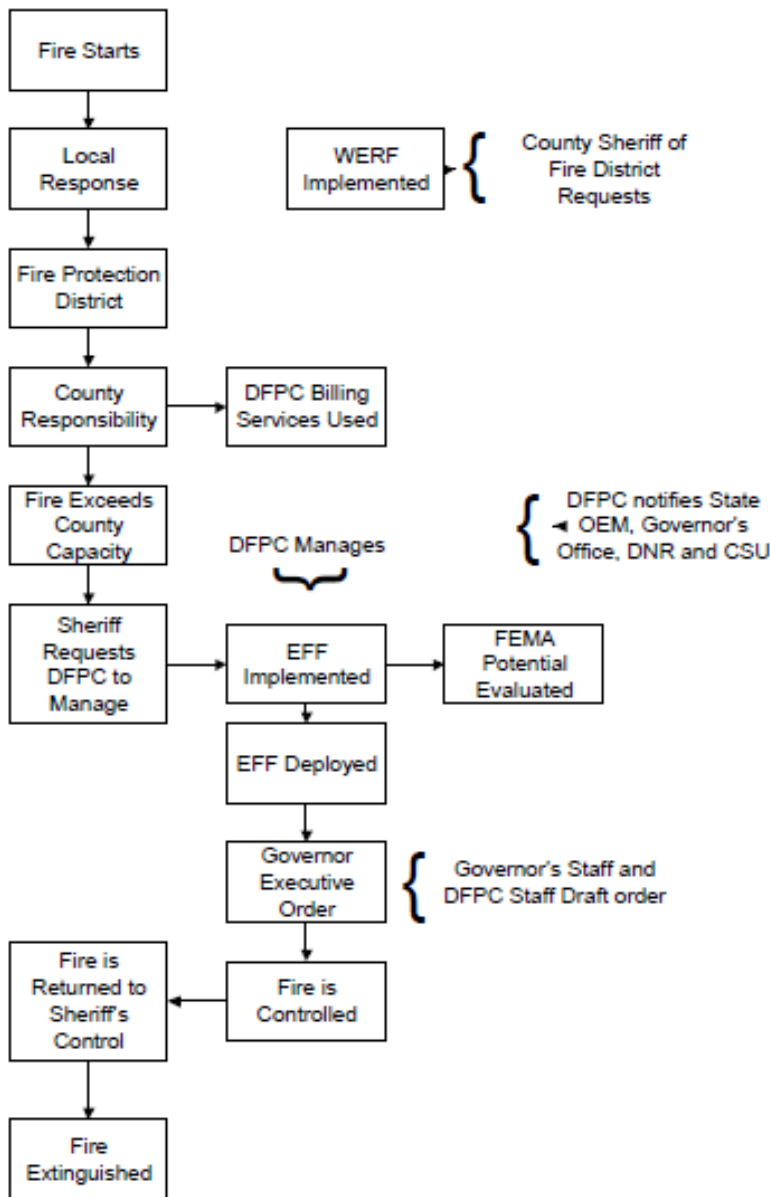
Fire Starts

Local Response

WERF Implemented

County Sheriff of Fire District Requests

Fire Protection District

County Responsibility

DFPC Billing Services Used

Fire Exceeds County Capacity

DFPC Manages

DFPC notifies State OEM, Governor's Office, DNR and CSU

Sheriff Requests DFPC to Manage

EFF Implemented

FEMA Potential Evaluated

EFF Deployed

Governor Executive Order

Governor's Staff and DFPC Staff Draft order

Fire is Returned to Sheriff's Control

Fire is Controlled

Fire Extinguished